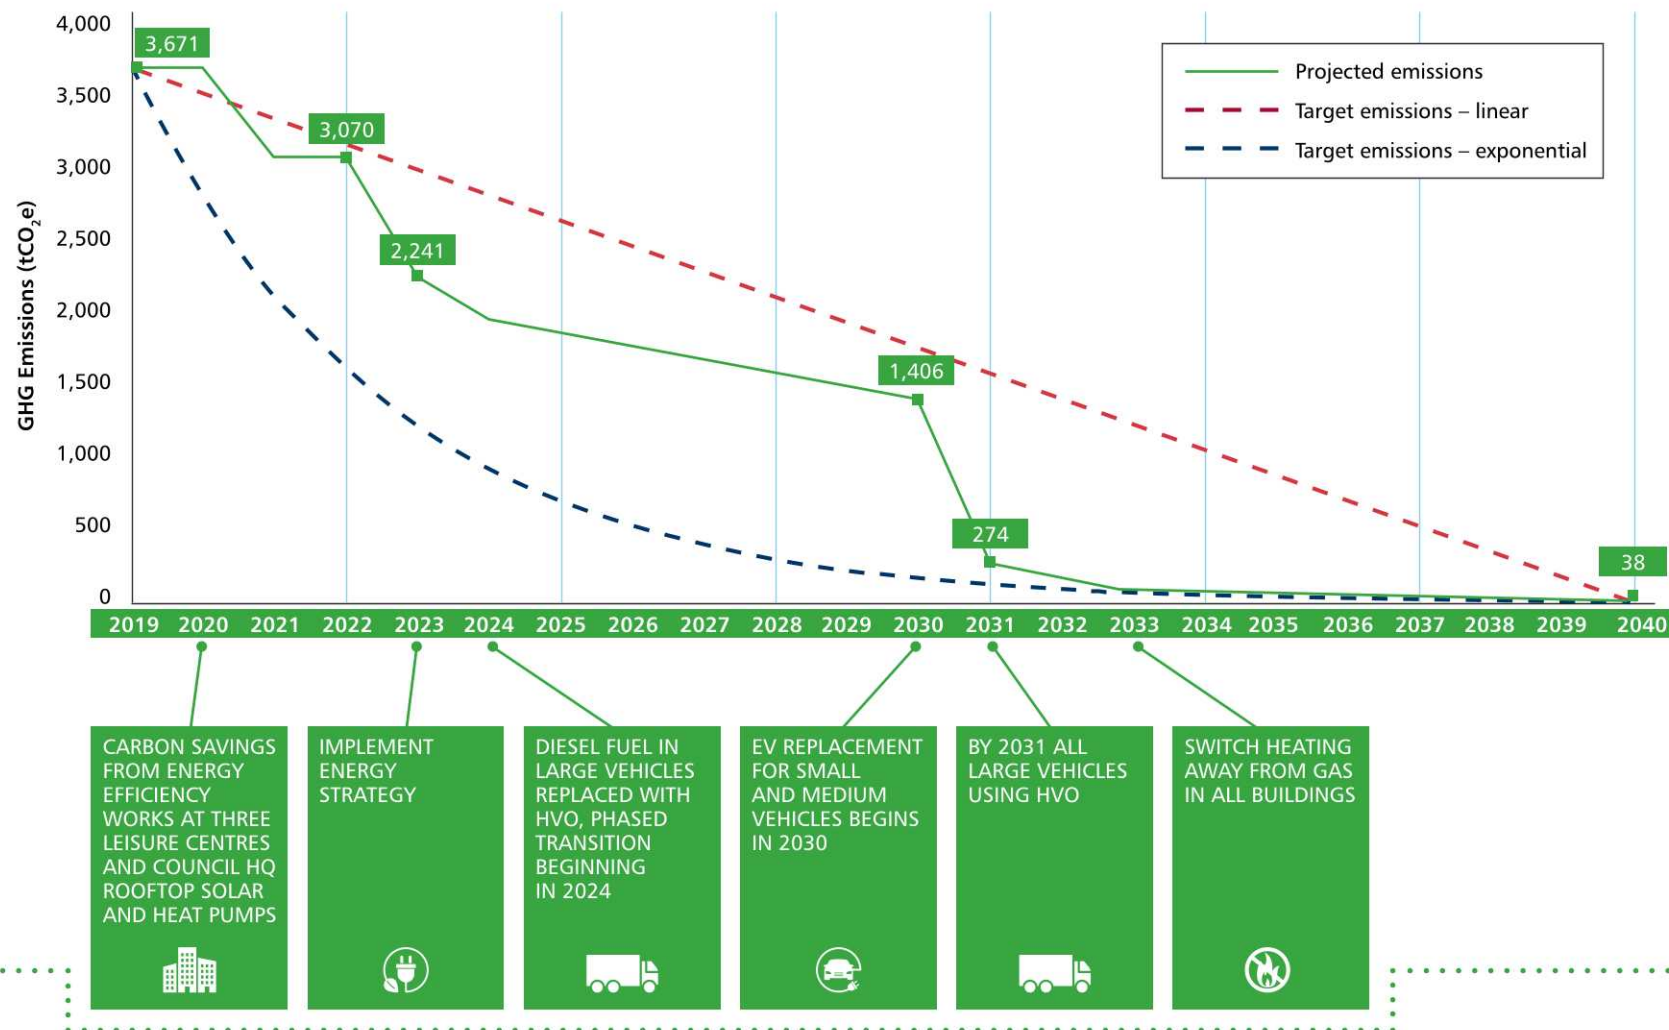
4,000
3,500
3,000
2,500
2,000
1,500
1,000
500
0

GHG Emissions ($tCO_2e$)

3,671
3,070
2,241
1,406
274
38

Projected emissions
Target emissions – linear
Target emissions – exponential

2019 2020 2021 2022 2023 2024 2025 2026 2027 2028 2029 2030 2031 2032 2033 2034 2035 2036 2037 2038 2039 2040

CARBON SAVINGS FROM ENERGY EFFICIENCY WORKS AT THREE LEISURE CENTRES AND COUNCIL HQ ROOFTOP SOLAR AND HEAT PUMPS

IMPLEMENT ENERGY STRATEGY

DIESEL FUEL IN LARGE VEHICLES REPLACED WITH HVO, PHASED TRANSITION BEGINNING IN 2024

EV REPLACEMENT FOR SMALL AND MEDIUM VEHICLES BEGINS IN 2030

BY 2031 ALL LARGE VEHICLES USING HVO

SWITCH HEATING AWAY FROM GAS IN ALL BUILDINGS